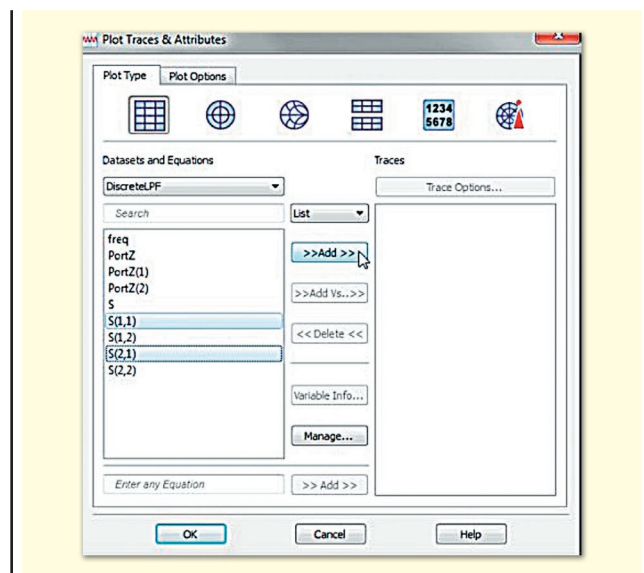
Plot Traces & Attributes

Plot Type | Plot Options

1234
5678

Datasets and Equations

DiscreteLPF

Search

List

freq
PortZ
PortZ(1)
PortZ(2)
S
S(1,1)
S(1,2)
S(2,1)
S(2,2)

>>Add >>

>>Add Vs..>>

<< Delete <<

Variable Info...

Manage...

Enter any Equation

>> Add >>

Traces

Trace Options...

OK

Cancel

Help